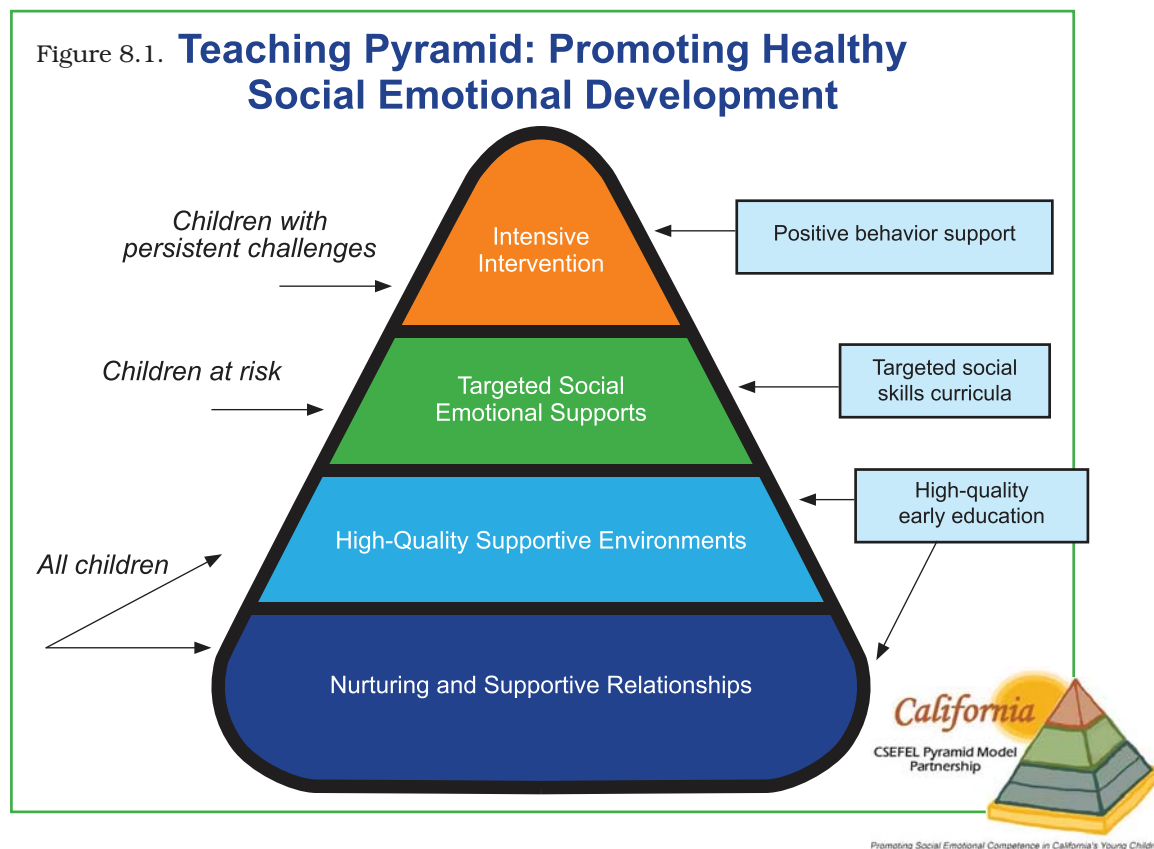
Figure 8.1. Teaching Pyramid: Promoting Healthy Social Emotional Development

Children with persistent challenges

Intensive Intervention

Positive behavior support

Children at risk

Targeted Social Emotional Supports

Targeted social skills curricula

High-quality early education

High-Quality Supportive Environments

All children

Nurturing and Supportive Relationships

California

CSEFEL Pyramid Model Partnership

Promoting Social Emotional Competence in California's Young Childr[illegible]